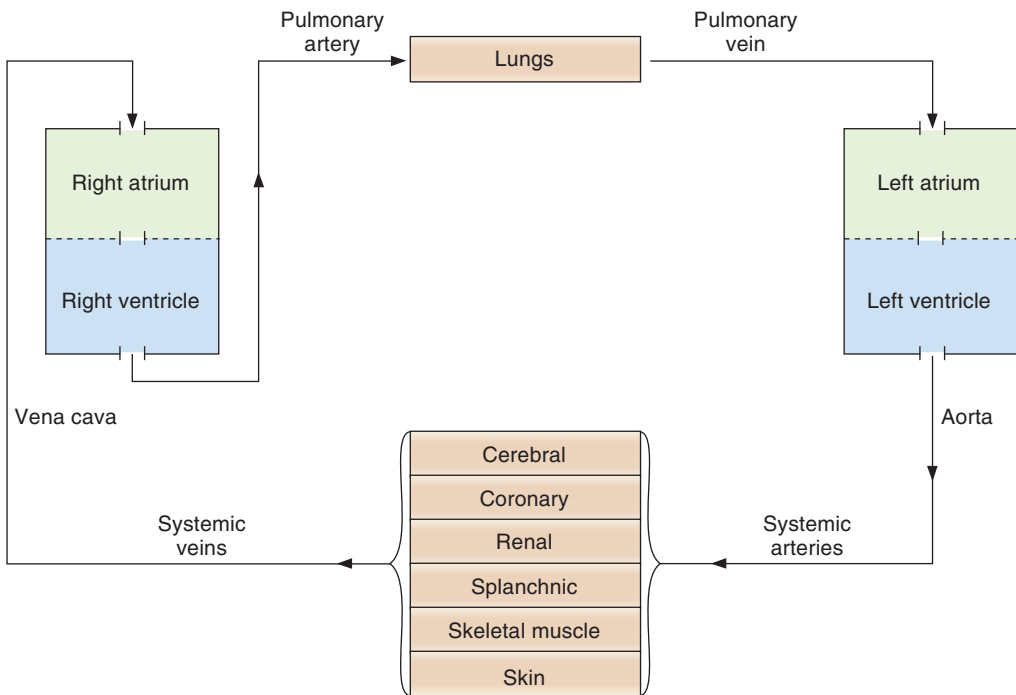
Pulmonary artery

Lungs

Pulmonary vein

Right atrium

Right ventricle

Left atrium

Left ventricle

Vena cava

Aorta

Cerebral

Coronary

Renal

Splanchnic

Skeletal muscle

Skin

Systemic veins

Systemic arteries